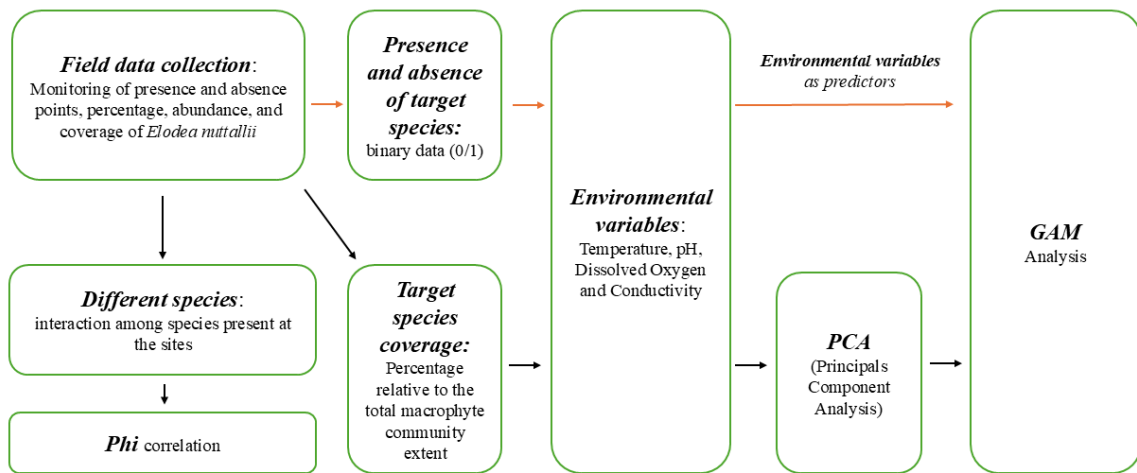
***Field data collection***: Monitoring of presence and absence points, percentage, abundance, and coverage of *Elodea nuttallii*

***Presence and absence of target species:*** binary data (0/1)

***Environmental variables***: Temperature, pH, Dissolved Oxygen and Conductivity

***Environmental variables*** *as predictors*

***GAM*** Analysis

***Different species***: interaction among species present at the sites

***Phi*** correlation

***Target species coverage:*** Percentage relative to the total macrophyte community extent

***PCA*** (Principals Component Analysis)